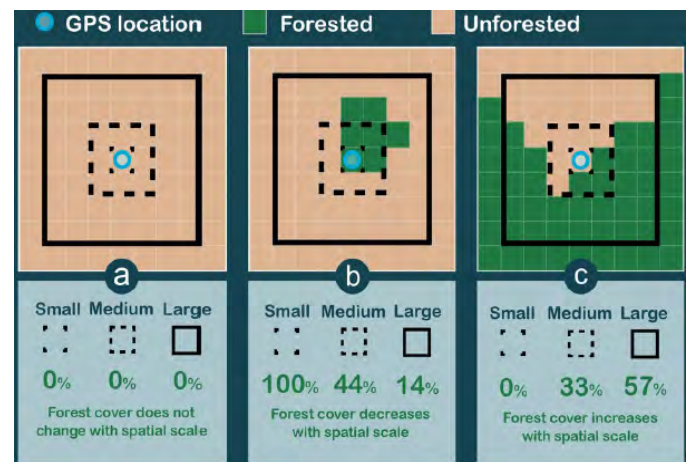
GPS location Forested Unforested

a

Small Medium Large

0% 0% 0%

Forest cover does not change with spatial scale

b

Small Medium Large

100% 44% 14%

Forest cover decreases with spatial scale

c

Small Medium Large

0% 33% 57%

Forest cover increases with spatial scale